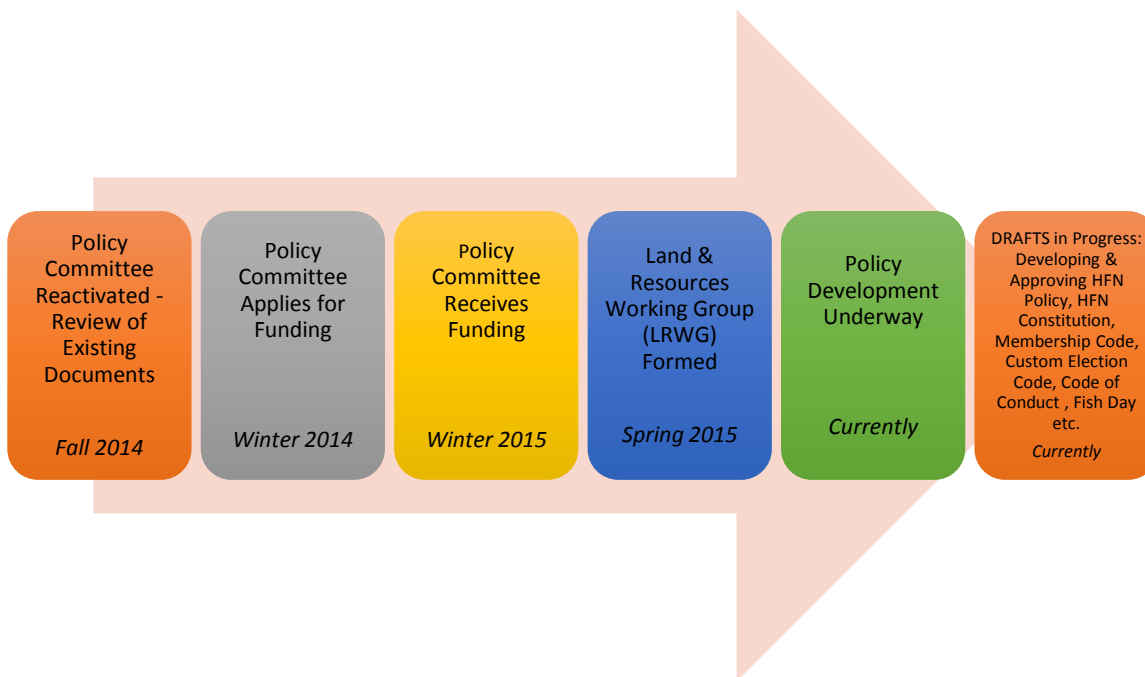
Policy Committee Reactivated - Review of Existing Documents

Fall 2014

Policy Committee Applies for Funding

Winter 2014

Policy Committee Receives Funding

Winter 2015

Land & Resources Working Group (LRWG) Formed

Spring 2015

Policy Development Underway

Currently

DRAFTS in Progress: Developing & Approving HFN Policy, HFN Constitution, Membership Code, Custom Election Code, Code of Conduct , Fish Day etc.

Currently